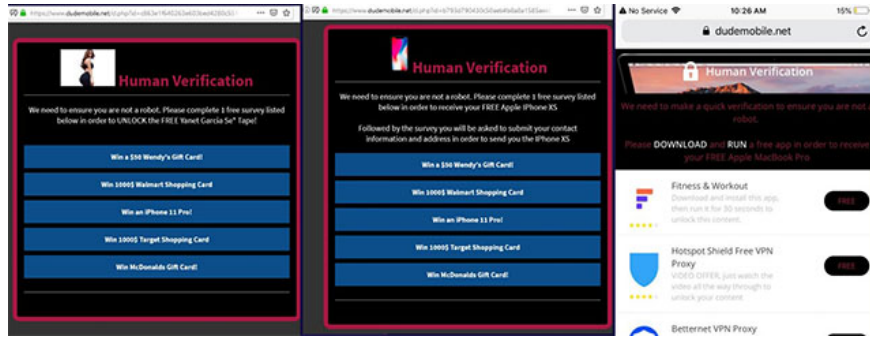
https://www.dudemobile.net/cl.php?id=d863e1f640263e039ed4286b5

Human Verification

We need to ensure you are not a robot. Please complete 1 free survey listed below in order to UNLOCK the FREE Yanet Garcia Se* Tape!

Win a $50 Wendy's Gift Card!

Win 1000$ Walmart Shopping Card

Win an iPhone 11 Pro!

Win 1000$ Target Shopping Card

Win McDonalds Gift Card!

https://www.dudemobile.net/cl.php?id=b793d790430c50eeb4b8a0a1585ae

Human Verification

We need to ensure you are not a robot. Please complete 1 free survey listed below in order to receive your FREE Apple IPhone XS

Followed by the survey you will be asked to submit your contact information and address in order to send you the IPhone XS

Win a $50 Wendy's Gift Card!

Win 1000$ Walmart Shopping Card

Win an iPhone 11 Pro!

Win 1000$ Target Shopping Card

Win McDonalds Gift Card!

No Service 10:26 AM 15%

dudemobile.net

Human Verification

We need to make a quick verification to ensure you are not a robot.

Please DOWNLOAD and RUN a free app in order to receive your FREE Apple MacBook Pro

Fitness & Workout
Download and install this app, then run it for 30 seconds to unlock this content.
FREE

Hotspot Shield Free VPN Proxy
VIDEO OFFER, just watch the video all the way through to unlock your content
FREE

Betternet VPN Proxy